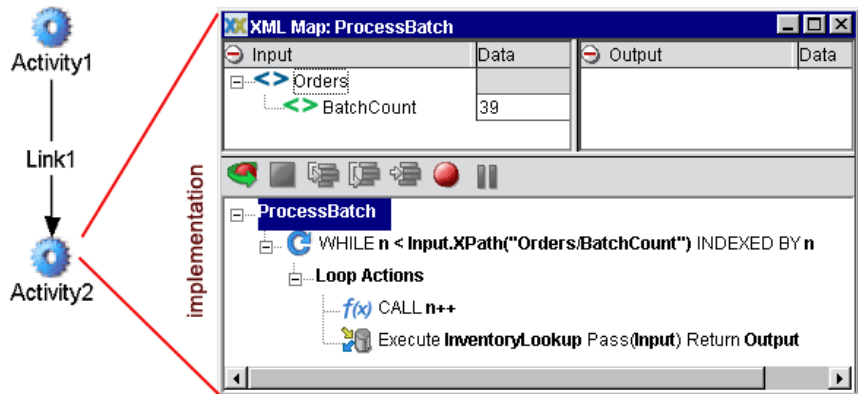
Activity1

Link1

Activity2

implementation

XML Map: ProcessBatch

| Input | Data |
|---|---|
| Orders | |
| BatchCount | 39 |

| Output | Data |
|---|---|

ProcessBatch
WHILE n < Input.XPath("Orders/BatchCount") INDEXED BY n
Loop Actions
$f(x)$ CALL n++
Execute InventoryLookup Pass(Input) Return Output